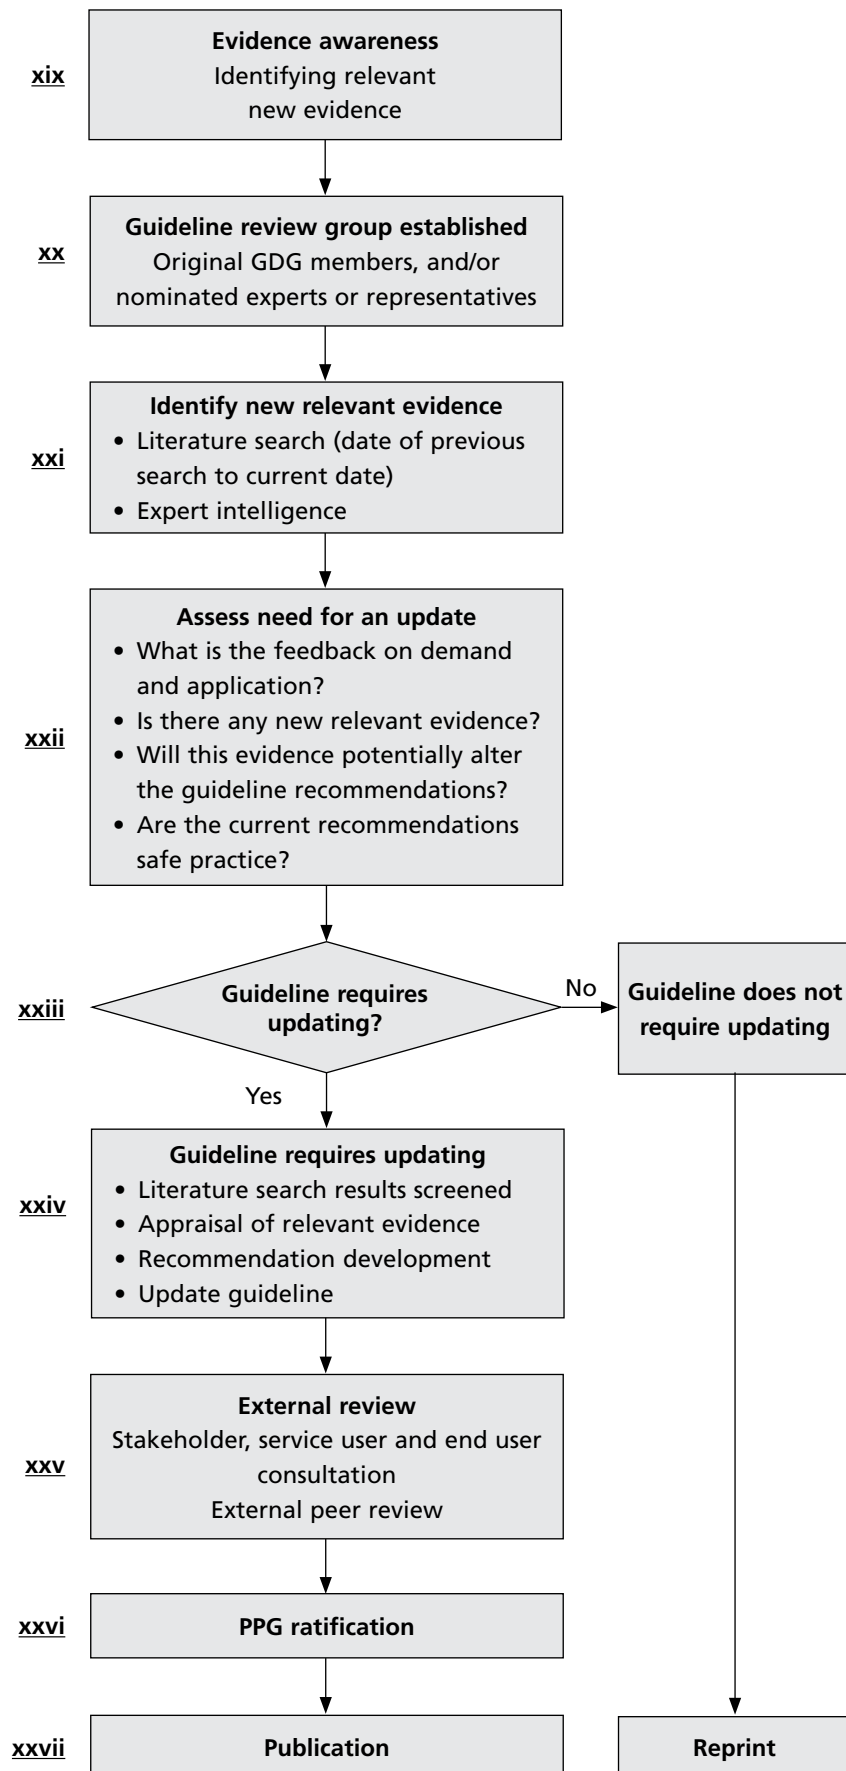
xix

**Evidence awareness**
Identifying relevant new evidence

xx

**Guideline review group established**
Original GDG members, and/or nominated experts or representatives

xxi

**Identify new relevant evidence**
• Literature search (date of previous search to current date)
• Expert intelligence

xxii

**Assess need for an update**
• What is the feedback on demand and application?
• Is there any new relevant evidence?
• Will this evidence potentially alter the guideline recommendations?
• Are the current recommendations safe practice?

xxiii

**Guideline requires updating?**

No

**Guideline does not require updating**

Yes

xxiv

**Guideline requires updating**
• Literature search results screened
• Appraisal of relevant evidence
• Recommendation development
• Update guideline

xxv

**External review**
Stakeholder, service user and end user consultation
External peer review

xxvi

**PPG ratification**

xxvii

**Publication**

**Reprint**